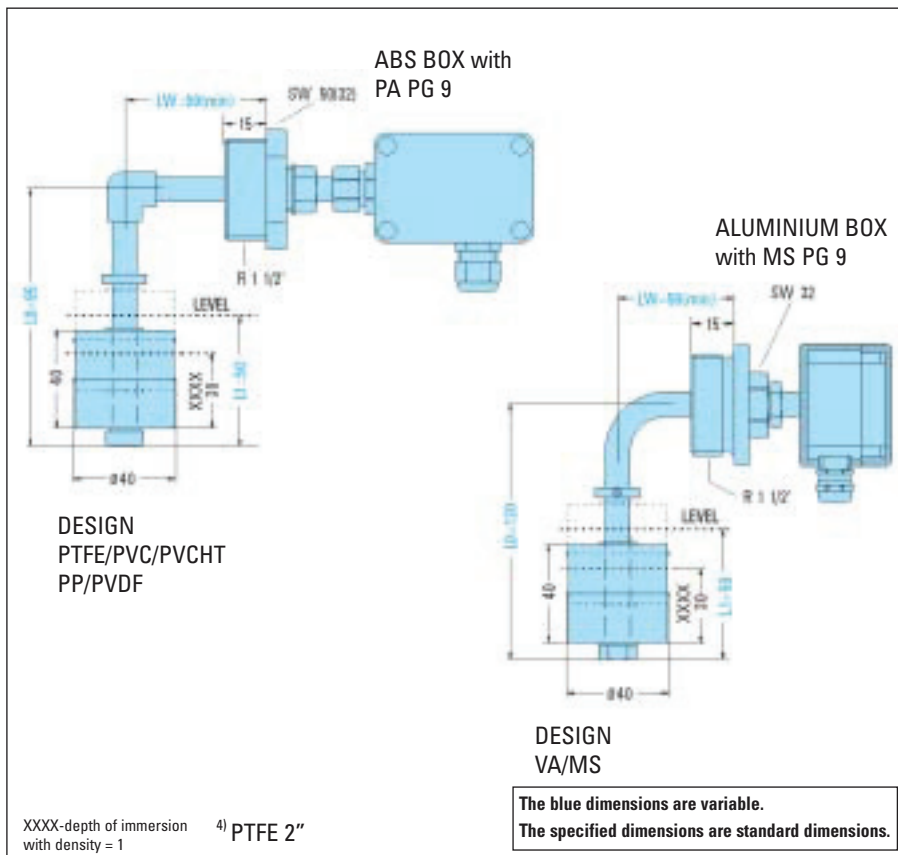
ABS BOX with PA PG 9

LW 50(min)

SW 50(32)

15

R 1 1/2"

LEVEL

L0-65

40

XXXX 30

L1-50

ø40

DESIGN
PTFE/PVC/PVCHT
PP/PVDF

ALUMINIUM BOX with MS PG 9

LW-50(min)

SW 32

15

R 1 1/2"

LEVEL

L0-120

40

XXXX 30

L1-60

ø40

DESIGN
VA/MS

XXXX-depth of immersion with density = 1

$^{4)}$ PTFE 2"

The blue dimensions are variable.
The specified dimensions are standard dimensions.